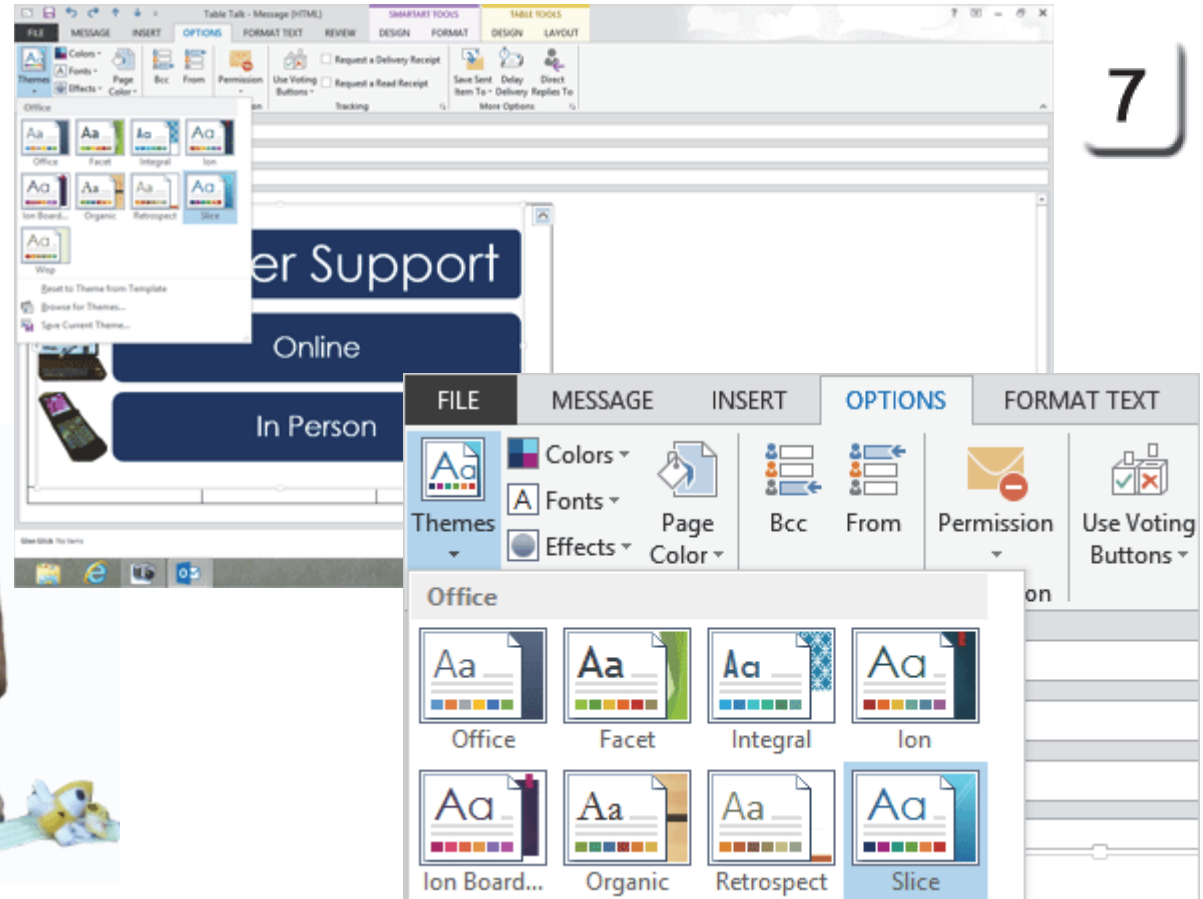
Table Talk - Message (HTML)

SMARTART TOOLS TABLE TOOLS

FILE MESSAGE INSERT OPTIONS FORMAT TEXT REVIEW DESIGN FORMAT DESIGN LAYOUT

Themes Colors Fonts Effects Page Color Bcc From Permission Use Voting Buttons Request a Delivery Receipt Request a Read Receipt Tracking Save Sent Item To Delay Delivery Direct Replies To More Options

Office

Office Facet Integral Ion
Ion Board... Organic Retrospect Slice
Wisp

Reset to Theme from Template
Browse for Themes...
Save Current Theme...

7

er Support

Online

In Person

Glen Glick No Items

FILE MESSAGE INSERT OPTIONS FORMAT TEXT

Themes Colors Fonts Effects Page Color Bcc From Permission Use Voting Buttons

Office

Aa Aa Aa Aa
Office Facet Integral Ion

Aa Aa Aa Aa
Ion Board... Organic Retrospect Slice

on